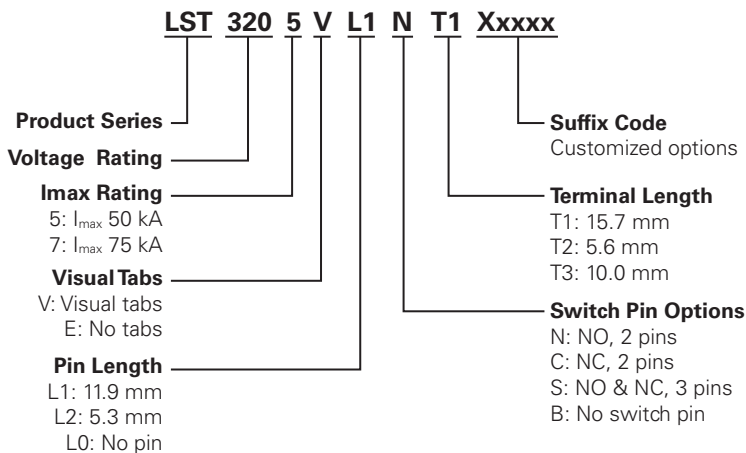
LST 320 5 V L1 N T1 Xxxxx

Product Series

Voltage Rating

Imax Rating
5: $I_{max}$ 50 kA
7: $I_{max}$ 75 kA

Visual Tabs
V: Visual tabs
E: No tabs

Pin Length
L1: 11.9 mm
L2: 5.3 mm
L0: No pin

Suffix Code
Customized options

Terminal Length
T1: 15.7 mm
T2: 5.6 mm
T3: 10.0 mm

Switch Pin Options
N: NO, 2 pins
C: NC, 2 pins
S: NO & NC, 3 pins
B: No switch pin